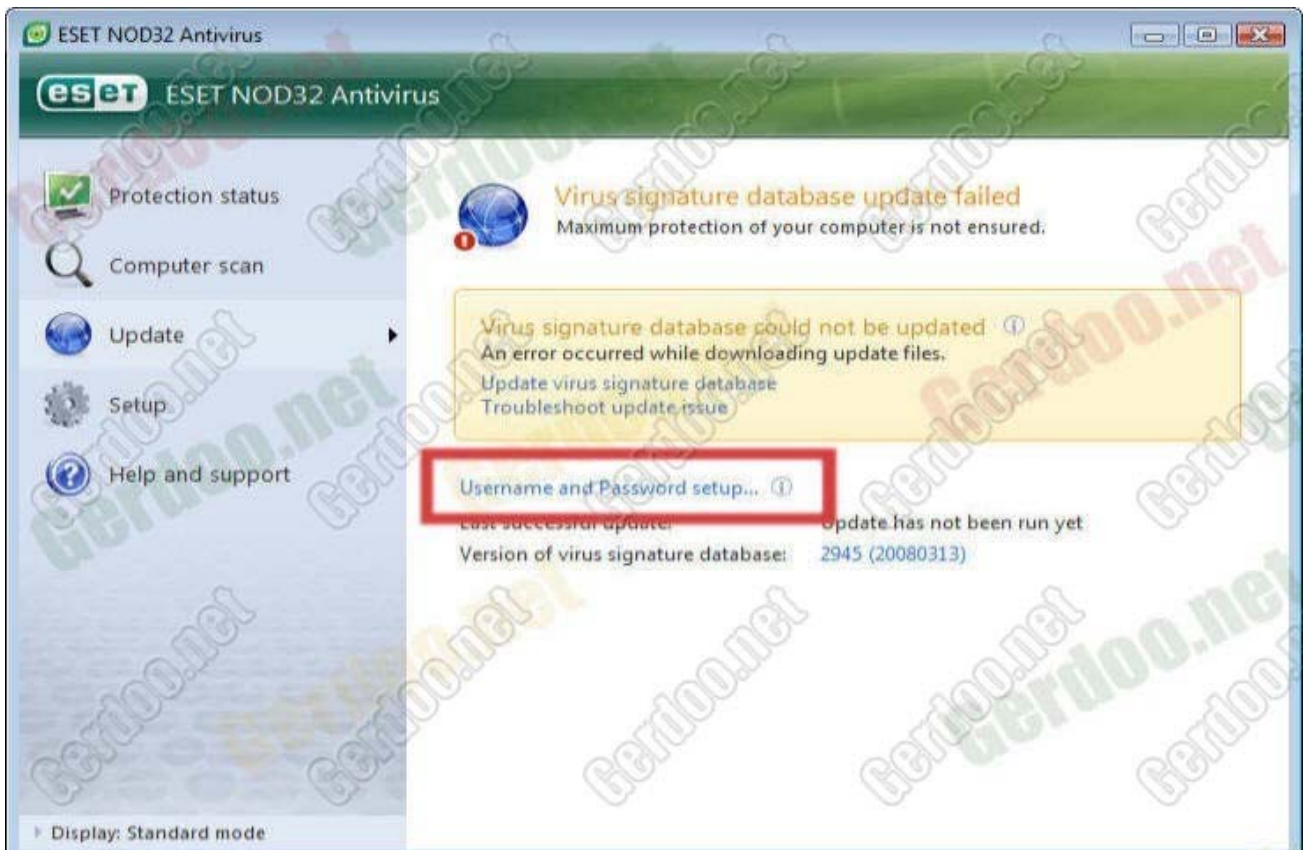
ESET NOD32 Antivirus

eset ESET NOD32 Antivirus

Protection status

Computer scan

Update

Setup

Help and support

Virus signature database update failed
Maximum protection of your computer is not ensured.

Virus signature database could not be updated
An error occurred while downloading update files.
Update virus signature database
Troubleshoot update issue

Username and Password setup...

Last successful update: Update has not been run yet
Version of virus signature database: 2945 (20080313)

Display: Standard mode

Gerdoo.net